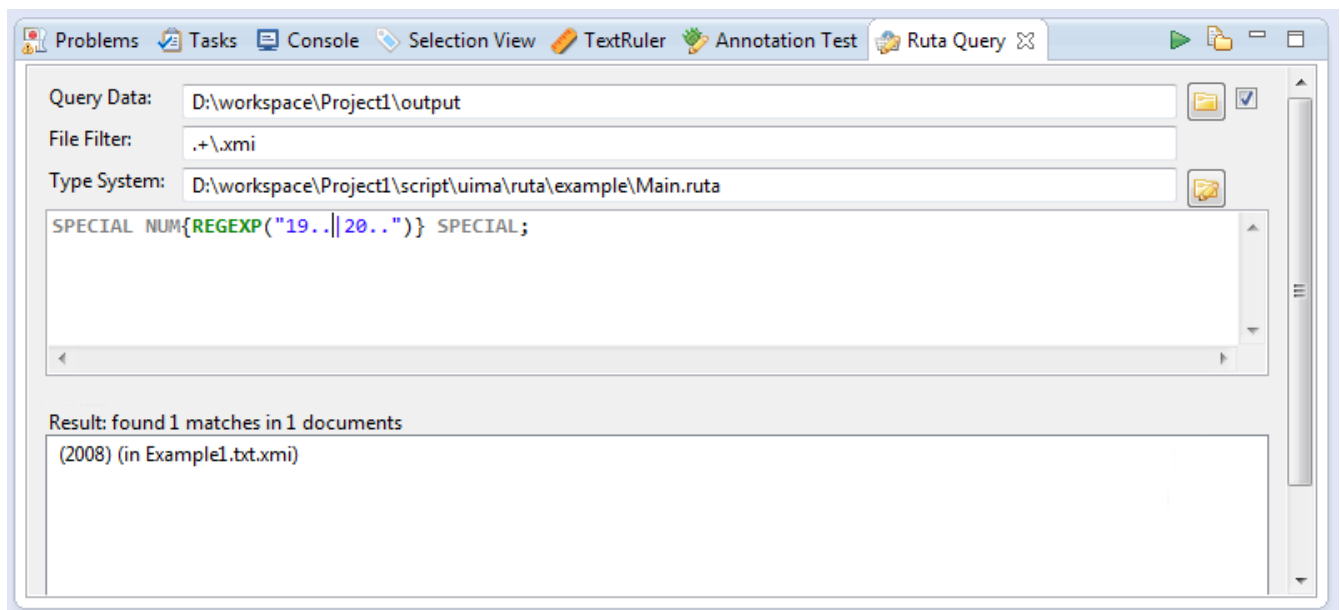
Problems Tasks Console Selection View TextRuler Annotation Test Ruta Query

Query Data: D:\workspace\Project1\output

File Filter: .+\.xmi

Type System: D:\workspace\Project1\script\uima\ruta\example\Main.ruta

SPECIAL NUM{REGEXP("19..|20..")} SPECIAL;

Result: found 1 matches in 1 documents

(2008) (in Example1.txt.xmi)